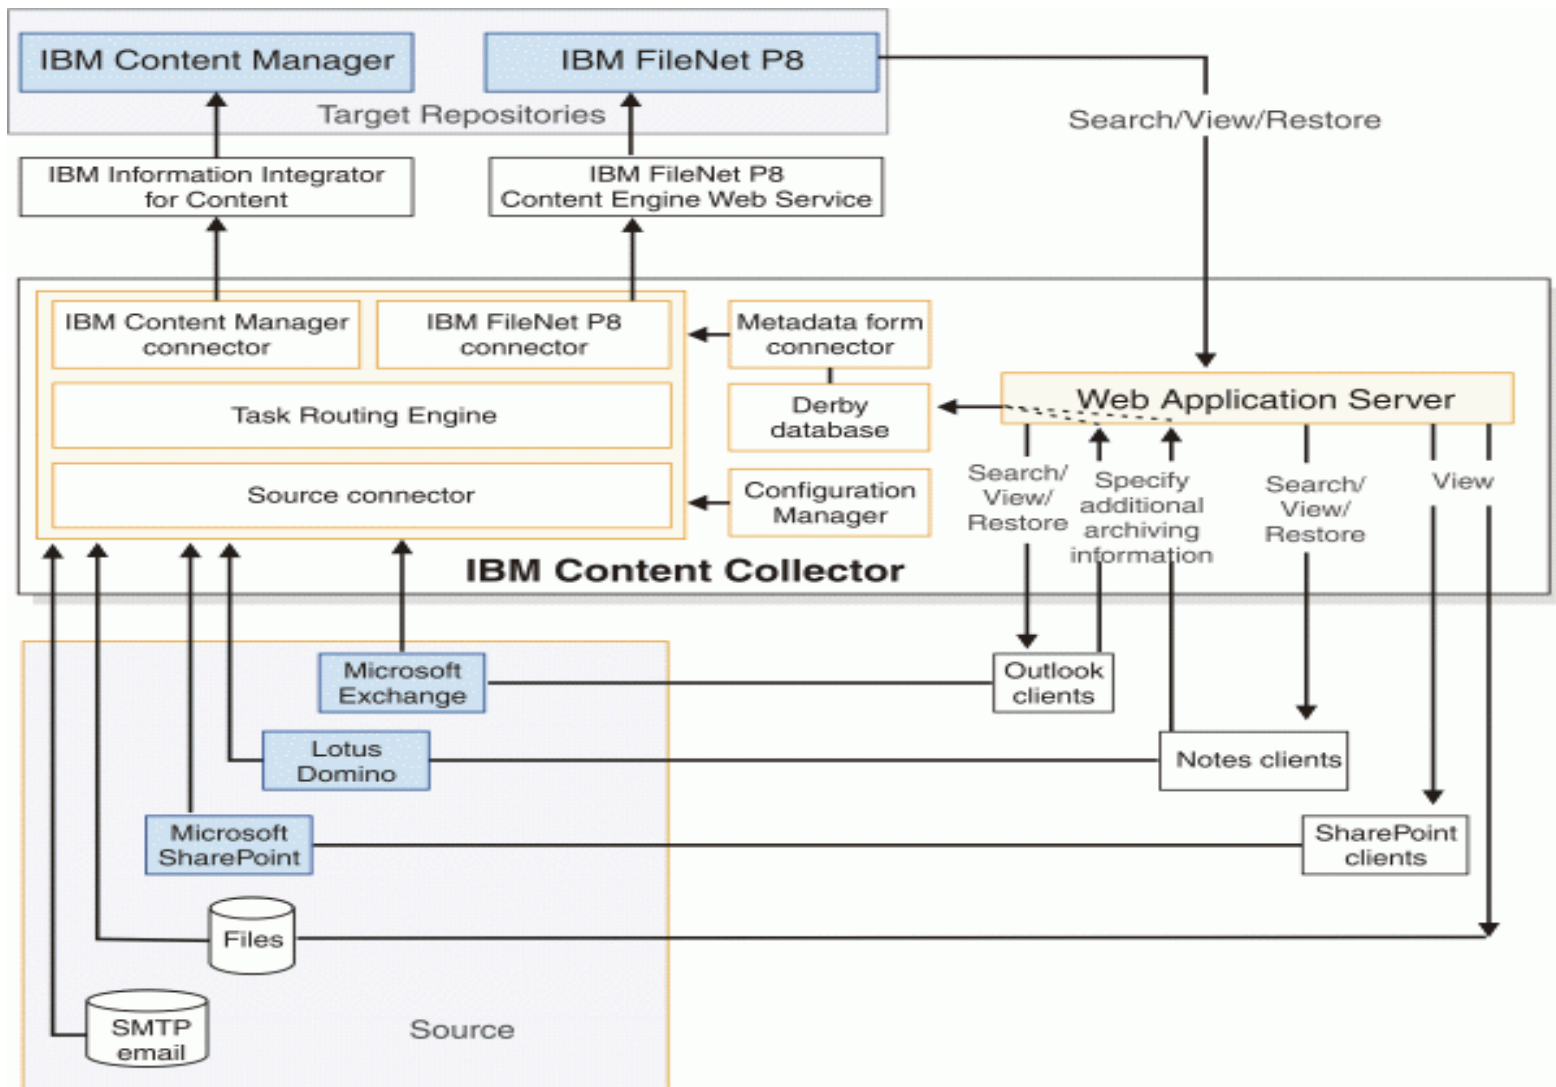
IBM Content Manager

IBM FileNet P8

Target Repositories

Search/View/Restore

IBM Information Integrator for Content

IBM FileNet P8 Content Engine Web Service

IBM Content Manager connector

IBM FileNet P8 connector

Metadata form connector

Task Routing Engine

Derby database

Web Application Server

Source connector

Configuration Manager

Search/ View/ Restore

Specify additional archiving information

Search/ View/ Restore

View

IBM Content Collector

Microsoft Exchange

Outlook clients

Lotus Domino

Notes clients

Microsoft SharePoint

SharePoint clients

Files

SMTP email

Source